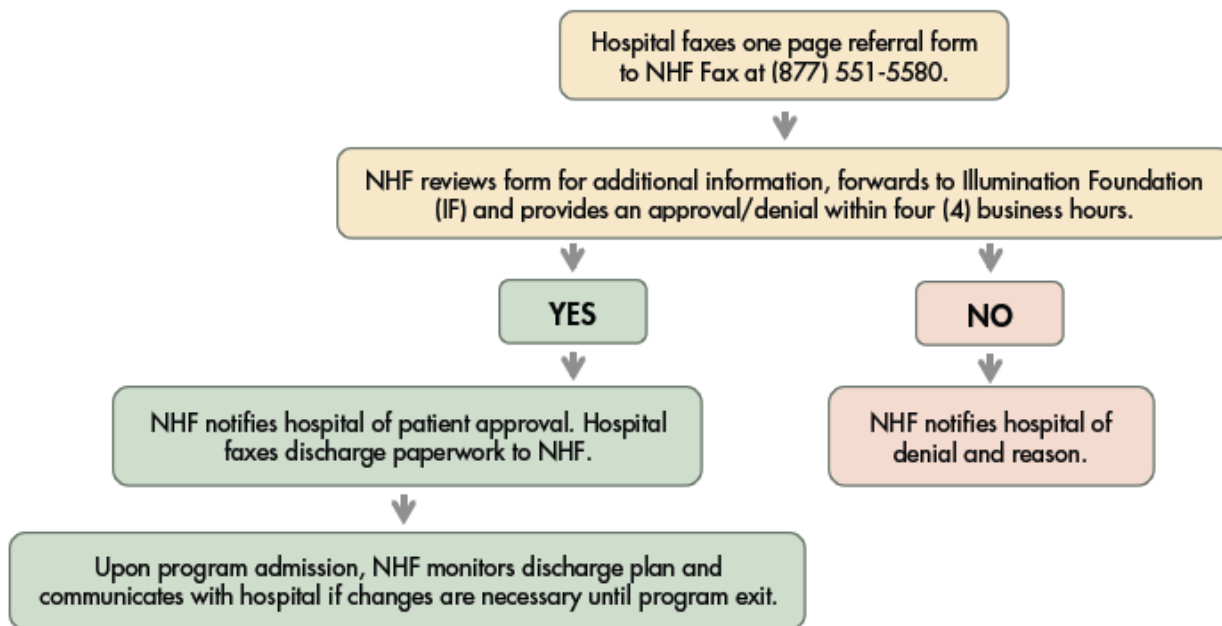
Hospital faxes one page referral form to NHF Fax at (877) 551-5580.

NHF reviews form for additional information, forwards to Illumination Foundation (IF) and provides an approval/denial within four (4) business hours.

YES

NO

NHF notifies hospital of patient approval. Hospital faxes discharge paperwork to NHF.

NHF notifies hospital of denial and reason.

Upon program admission, NHF monitors discharge plan and communicates with hospital if changes are necessary until program exit.